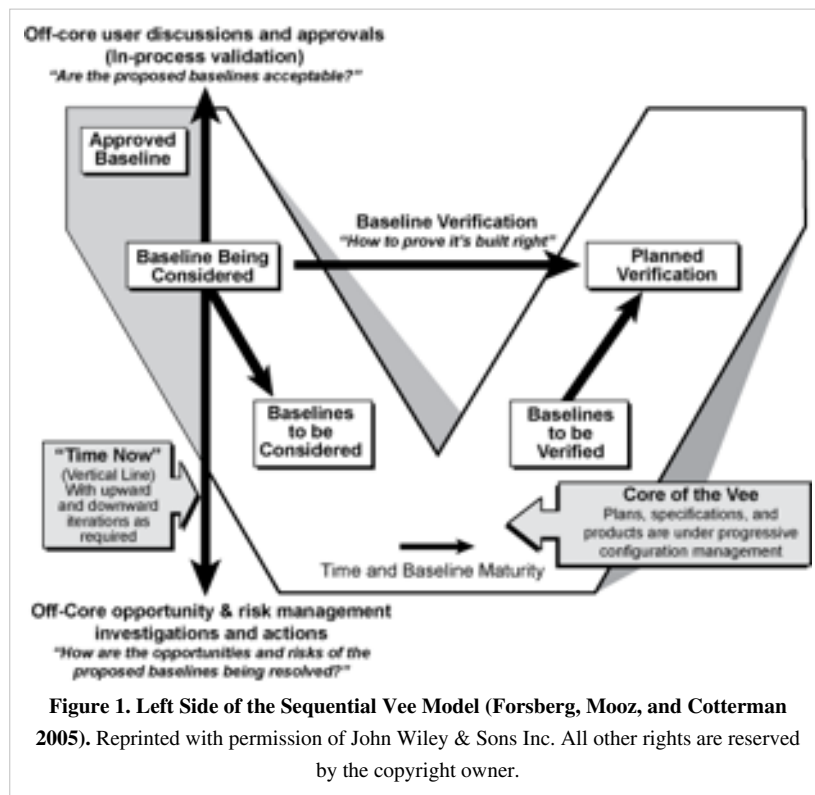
Off-core user discussions and approvals (In-process validation)
"Are the proposed baselines acceptable?"

Approved Baseline

Baseline Verification
"How to prove it's built right"

Baseline Being Considered

Planned Verification

Baselines to be Considered

Baselines to be Verified

"Time Now" (Vertical Line) With upward and downward iterations as required

Core of the Vee
Plans, specifications, and products are under progressive configuration management

Time and Baseline Maturity

Off-Core opportunity & risk management investigations and actions
"How are the opportunities and risks of the proposed baselines being resolved?"

**Figure 1. Left Side of the Sequential Vee Model (Forsberg, Mooz, and Cotterman 2005).** Reprinted with permission of John Wiley & Sons Inc. All other rights are reserved by the copyright owner.